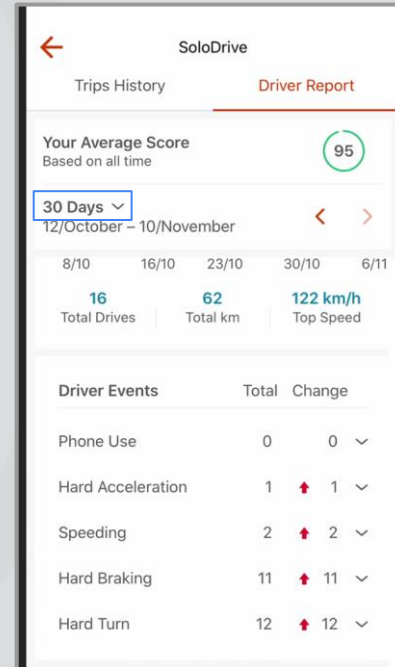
SoloDrive

Trips History

Driver Report

Your Average Score
Based on all time

95

30 Days
12/October – 10/November

8/10 16/10 23/10 30/10 6/11

16
Total Drives

62
Total km

122 km/h
Top Speed

| Driver Events | Total | Change |
|---|---|---|
| Phone Use | 0 | 0 |
| Hard Acceleration | 1 | 1 |
| Speeding | 2 | 2 |
| Hard Braking | 11 | 11 |
| Hard Turn | 12 | 12 |